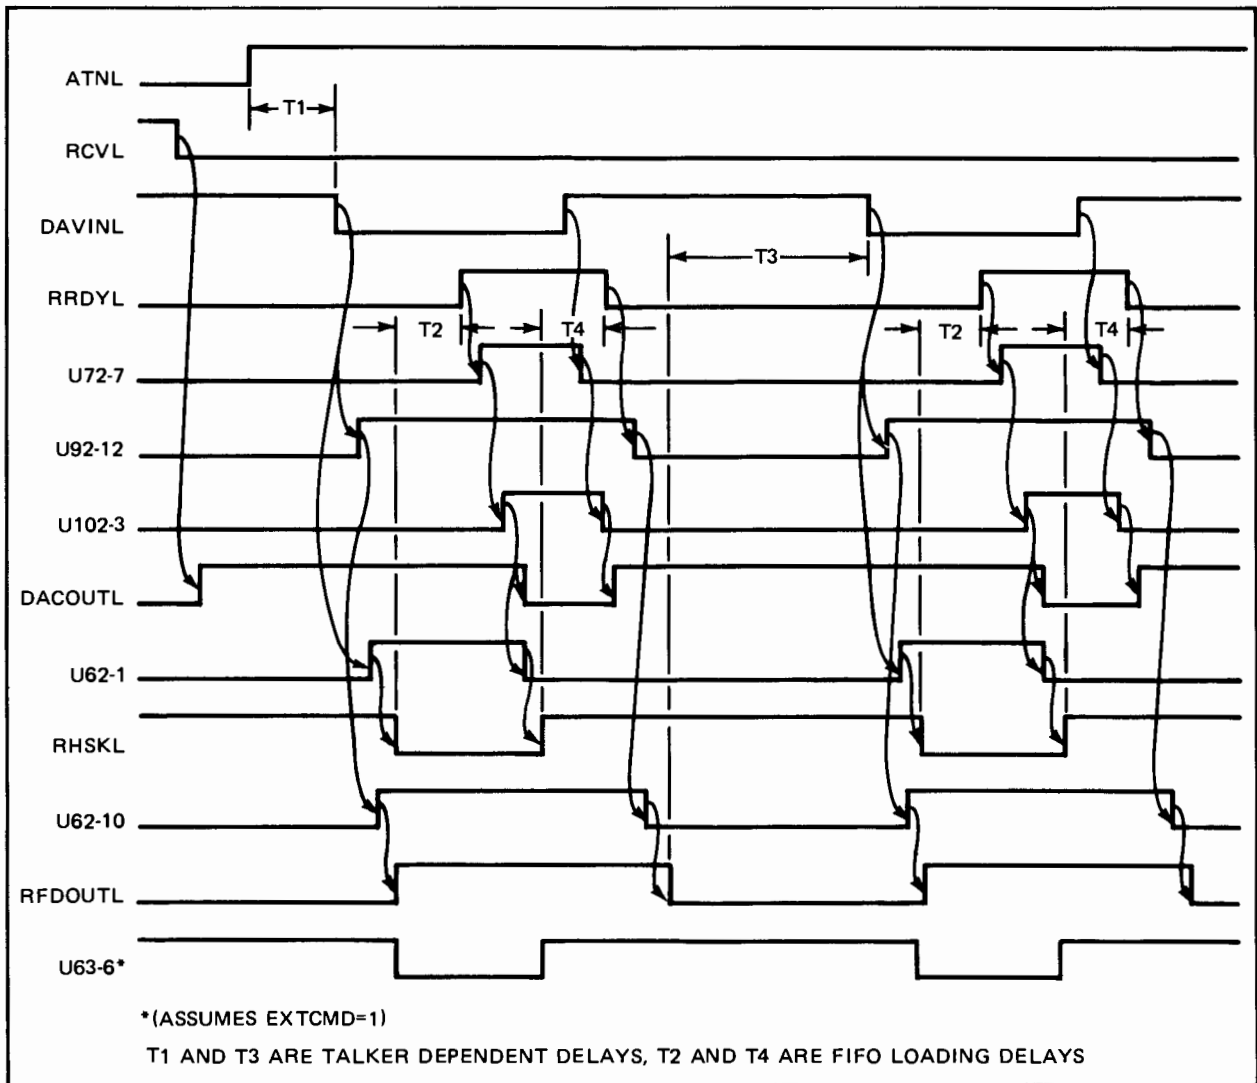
ATNL

T1

RCVL

DAVINL

T3

RRDYL

T2

T4

T2

T4

U72-7

U92-12

U102-3

DACOUTL

U62-1

RHSKL

U62-10

RFDOUTL

U63-6*

*(ASSUMES EXTCMD=1)

T1 AND T3 ARE TALKER DEPENDENT DELAYS, T2 AND T4 ARE FIFO LOADING DELAYS